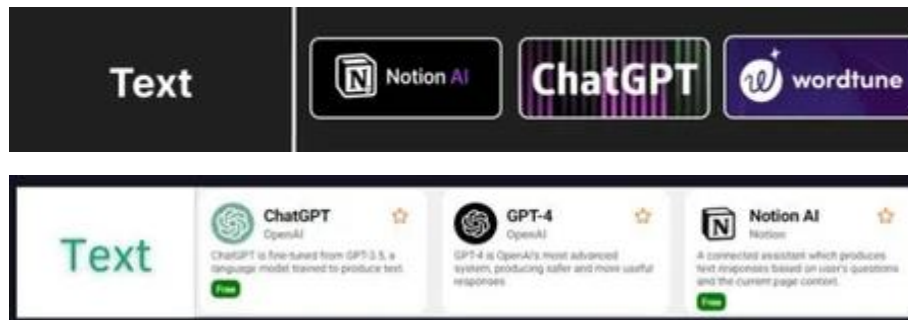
Text

N Notion AI

ChatGPT

wordtune

Text

ChatGPT
OpenAI
ChatGPT is fine-tuned from GPT-3.5, a language model trained to produce text.
Free

GPT-4
OpenAI
GPT-4 is OpenAI's most advanced system, producing safer and more useful responses

N Notion AI
Notion
A connected assistant which produces text responses based on user's questions and the current page content.
Free